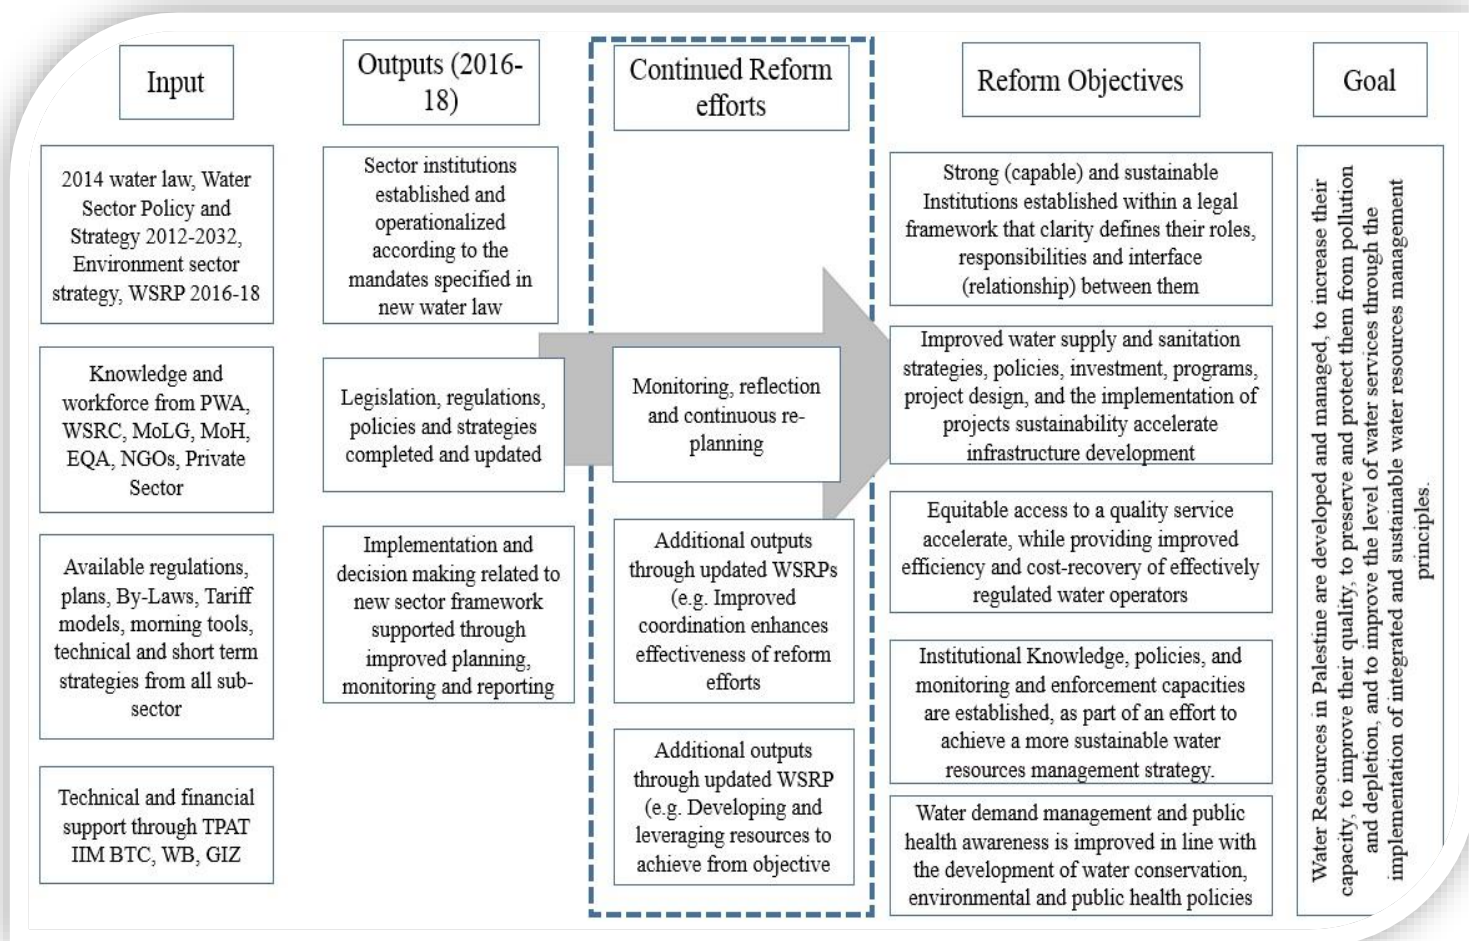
Input

Outputs (2016-18)

Continued Reform efforts

Reform Objectives

Goal

2014 water law, Water Sector Policy and Strategy 2012-2032, Environment sector strategy, WSRP 2016-18

Knowledge and workforce from PWA, WSRC, MoLG, MoH, EQA, NGOs, Private Sector

Available regulations, plans, By-Laws, Tariff models, morning tools, technical and short term strategies from all sub-sector

Technical and financial support through TPAT IIM BTC, WB, GIZ

Sector institutions established and operationalized according to the mandates specified in new water law

Legislation, regulations, policies and strategies completed and updated

Implementation and decision making related to new sector framework supported through improved planning, monitoring and reporting

Monitoring, reflection and continuous re-planning

Additional outputs through updated WSRPs (e.g. Improved coordination enhances effectiveness of reform efforts

Additional outputs through updated WSRP (e.g. Developing and leveraging resources to achieve from objective

Strong (capable) and sustainable Institutions established within a legal framework that clarity defines their roles, responsibilities and interface (relationship) between them

Improved water supply and sanitation strategies, policies, investment, programs, project design, and the implementation of projects sustainability accelerate infrastructure development

Equitable access to a quality service accelerate, while providing improved efficiency and cost-recovery of effectively regulated water operators

Institutional Knowledge, policies, and monitoring and enforcement capacities are established, as part of an effort to achieve a more sustainable water resources management strategy.

Water demand management and public health awareness is improved in line with the development of water conservation, environmental and public health policies

Water Resources in Palestine are developed and managed, to increase their capacity, to improve their quality, to preserve and protect them from pollution and depletion, and to improve the level of water services through the implementation of integrated and sustainable water resources management principles.